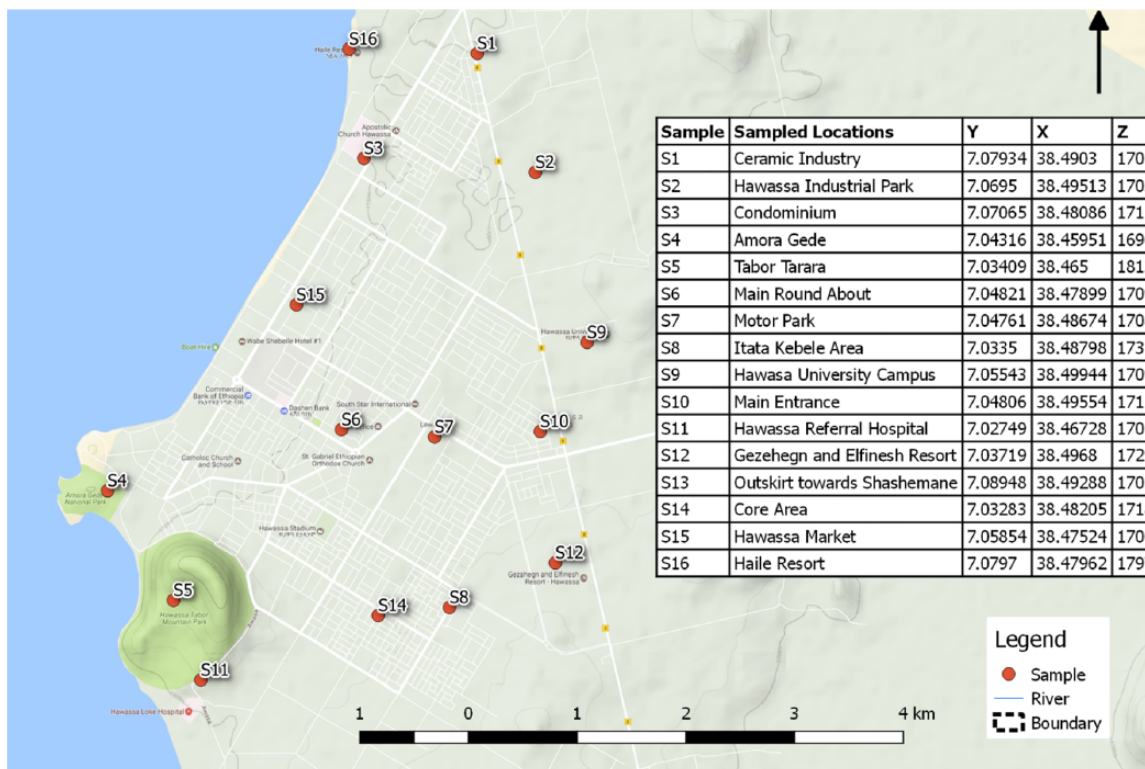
S16
Haile Resort
S1
Apostolic Church Hawassa
S3
S2
S15
Wabe Shebelle Hotel #1
Boat Hire
Hawassa Univ
S9
Commercial Bank of Ethiopia
Dashen Bank
South Star International
S6
S7
S10
Catholic Church and School
St. Gabriel Ethiopian Orthodox Church
S4
Amora Gede National Park
Hawassa Stadium
S12
Gezehegn and Elfinesh Resort - Hawassa
S5
Hawassa Tabor Mountain Park
S14
S8
S11
Hawassa Loke Hospital

| Sample | Sampled Locations | Y | X | Z |
|---|---|---|---|---|
| S1 | Ceramic Industry | 7.07934 | 38.4903 | 170 |
| S2 | Hawassa Industrial Park | 7.0695 | 38.49513 | 170 |
| S3 | Condominium | 7.07065 | 38.48086 | 171 |
| S4 | Amora Gede | 7.04316 | 38.45951 | 169 |
| S5 | Tabor Tarara | 7.03409 | 38.465 | 181 |
| S6 | Main Round About | 7.04821 | 38.47899 | 170 |
| S7 | Motor Park | 7.04761 | 38.48674 | 170 |
| S8 | Itata Kebele Area | 7.0335 | 38.48798 | 173 |
| S9 | Hawasa University Campus | 7.05543 | 38.49944 | 170 |
| S10 | Main Entrance | 7.04806 | 38.49554 | 171 |
| S11 | Hawassa Referral Hospital | 7.02749 | 38.46728 | 170 |
| S12 | Gezehegn and Elfinesh Resort | 7.03719 | 38.4968 | 172 |
| S13 | Outskirt towards Shashemane | 7.08948 | 38.49288 | 170 |
| S14 | Core Area | 7.03283 | 38.48205 | 171 |
| S15 | Hawassa Market | 7.05854 | 38.47524 | 170 |
| S16 | Haile Resort | 7.0797 | 38.47962 | 179 |

Legend
Sample
River
Boundary

1 0 1 2 3 4 km